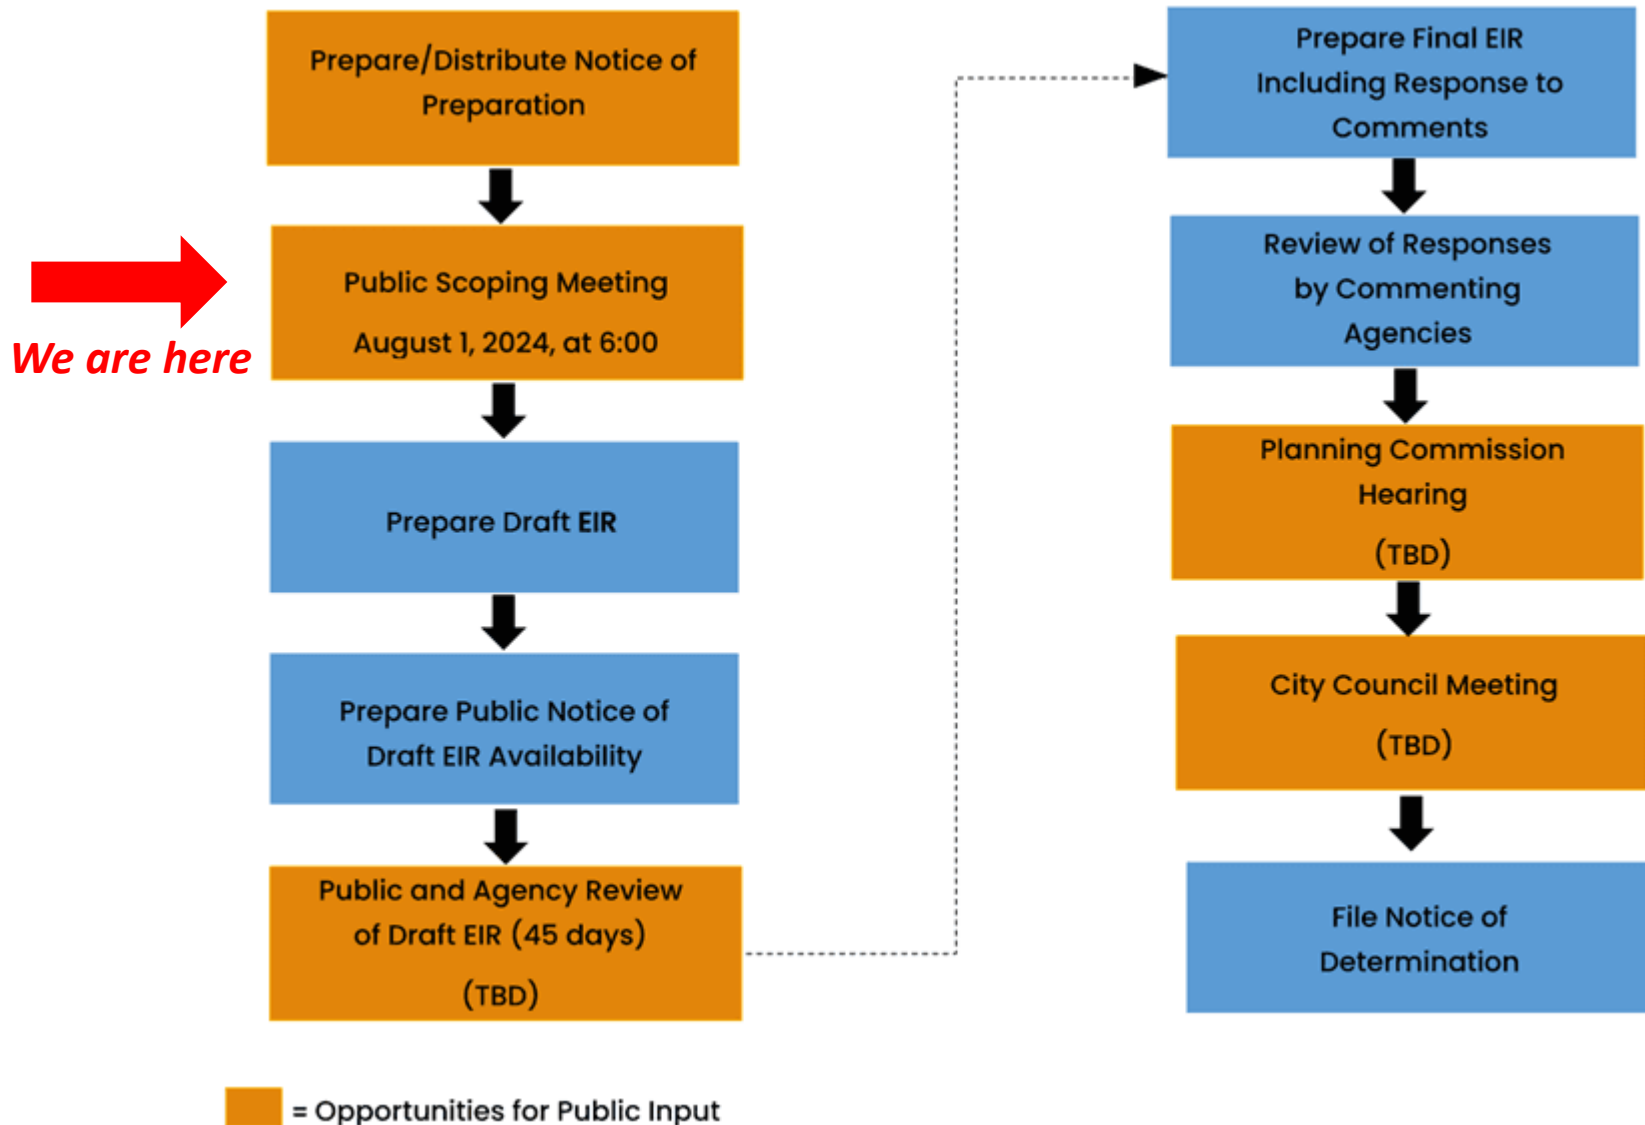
Prepare/Distribute Notice of Preparation

We are here

Public Scoping Meeting

August 1, 2024, at 6:00

Prepare Draft EIR

Prepare Public Notice of Draft EIR Availability

Public and Agency Review of Draft EIR (45 days)

(TBD)

Prepare Final EIR Including Response to Comments

Review of Responses by Commenting Agencies

Planning Commission Hearing

(TBD)

City Council Meeting

(TBD)

File Notice of Determination

= Opportunities for Public Input